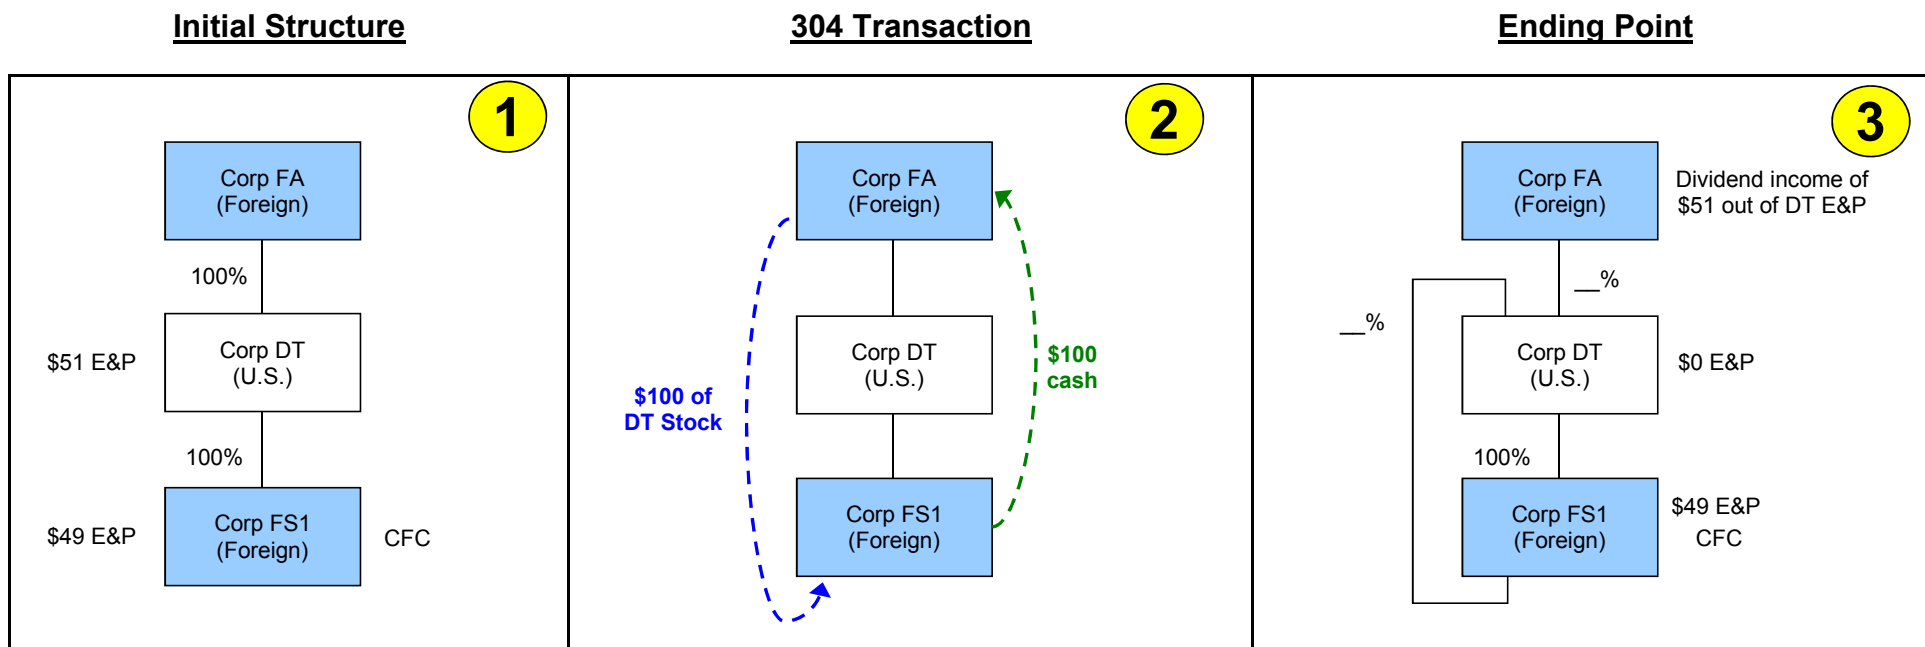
Initial Structure

304 Transaction

Ending Point

1

Corp FA
(Foreign)

100%

$51 E&P

Corp DT
(U.S.)

100%

$49 E&P

Corp FS1
(Foreign)

CFC

2

Corp FA
(Foreign)

Corp DT
(U.S.)

$100 of
DT Stock

$100
cash

Corp FS1
(Foreign)

3

Corp FA
(Foreign)

Dividend income of
$51 out of DT E&P

__%

__%

Corp DT
(U.S.)

$0 E&P

100%

Corp FS1
(Foreign)

$49 E&P
CFC